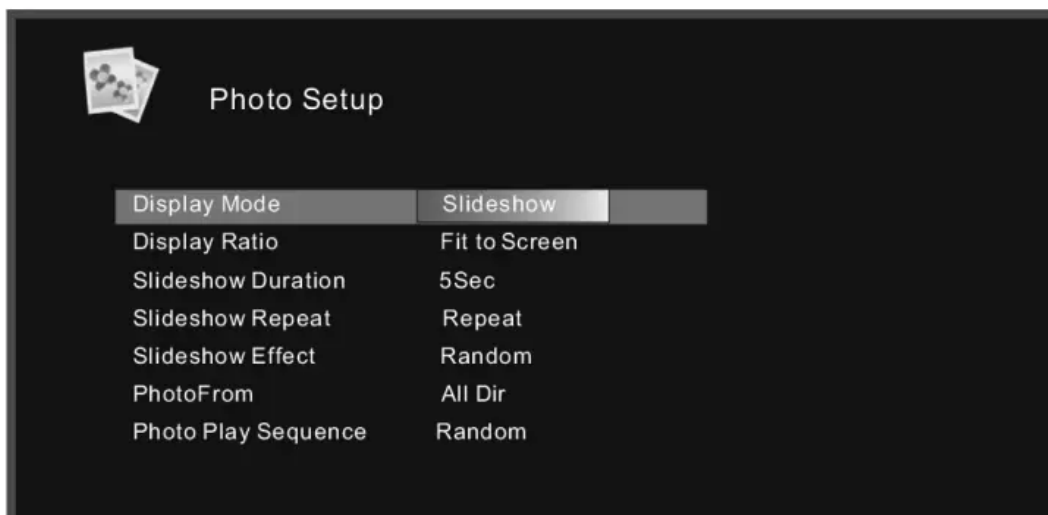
Photo Setup

| | |
|---|---|
| Display Mode | Slideshow |
| Display Ratio | Fit to Screen |
| Slideshow Duration | 5Sec |
| Slideshow Repeat | Repeat |
| Slideshow Effect | Random |
| PhotoFrom | All Dir |
| Photo Play Sequence | Random |